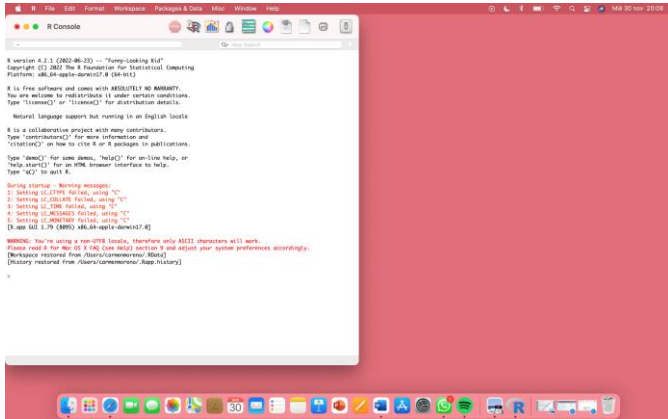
R File Edit Format Workspace Packages & Data Misc Window Help

Mié 30 nov 20:08

R Console

Help Search

R version 4.2.1 (2022-06-23) -- "Funny-Looking Kid"
Copyright (C) 2022 The R Foundation for Statistical Computing
Platform: x86_64-apple-darwin17.0 (64-bit)

R is free software and comes with ABSOLUTELY NO WARRANTY.
You are welcome to redistribute it under certain conditions.
Type 'license()' or 'licence()' for distribution details.

Natural language support but running in an English locale

R is a collaborative project with many contributors.
Type 'contributors()' for more information and
'citation()' on how to cite R or R packages in publications.

Type 'demo()' for some demos, 'help()' for on-line help, or
'help.start()' for an HTML browser interface to help.
Type 'q()' to quit R.

During startup - Warning messages:
1: Setting LC_CTYPE failed, using "C"
2: Setting LC_COLLATE failed, using "C"
3: Setting LC_TIME failed, using "C"
4: Setting LC_MESSAGES failed, using "C"
5: Setting LC_MONETARY failed, using "C"
[R.app GUI 1.79 (8095) x86_64-apple-darwin17.0]

WARNING: You're using a non-UTF8 locale, therefore only ASCII characters will work.
Please read R for Mac OS X FAQ (see Help) section 9 and adjust your system preferences accordingly.
[Workspace restored from /Users/carmenmoreno/.RData]
[History restored from /Users/carmenmoreno/.Rapp.history]

>

30